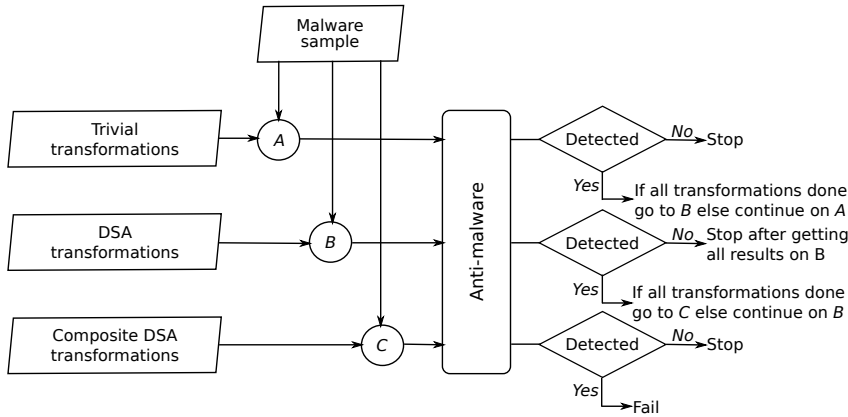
Malware sample

Trivial transformations

A

DSA transformations

B

Composite DSA transformations

C

Anti-malware

Detected

No

Stop

Yes

If all transformations done go to B else continue on A

Detected

No

Stop after getting all results on B

Yes

If all transformations done go to C else continue on B

Detected

No

Stop

Yes

Fail